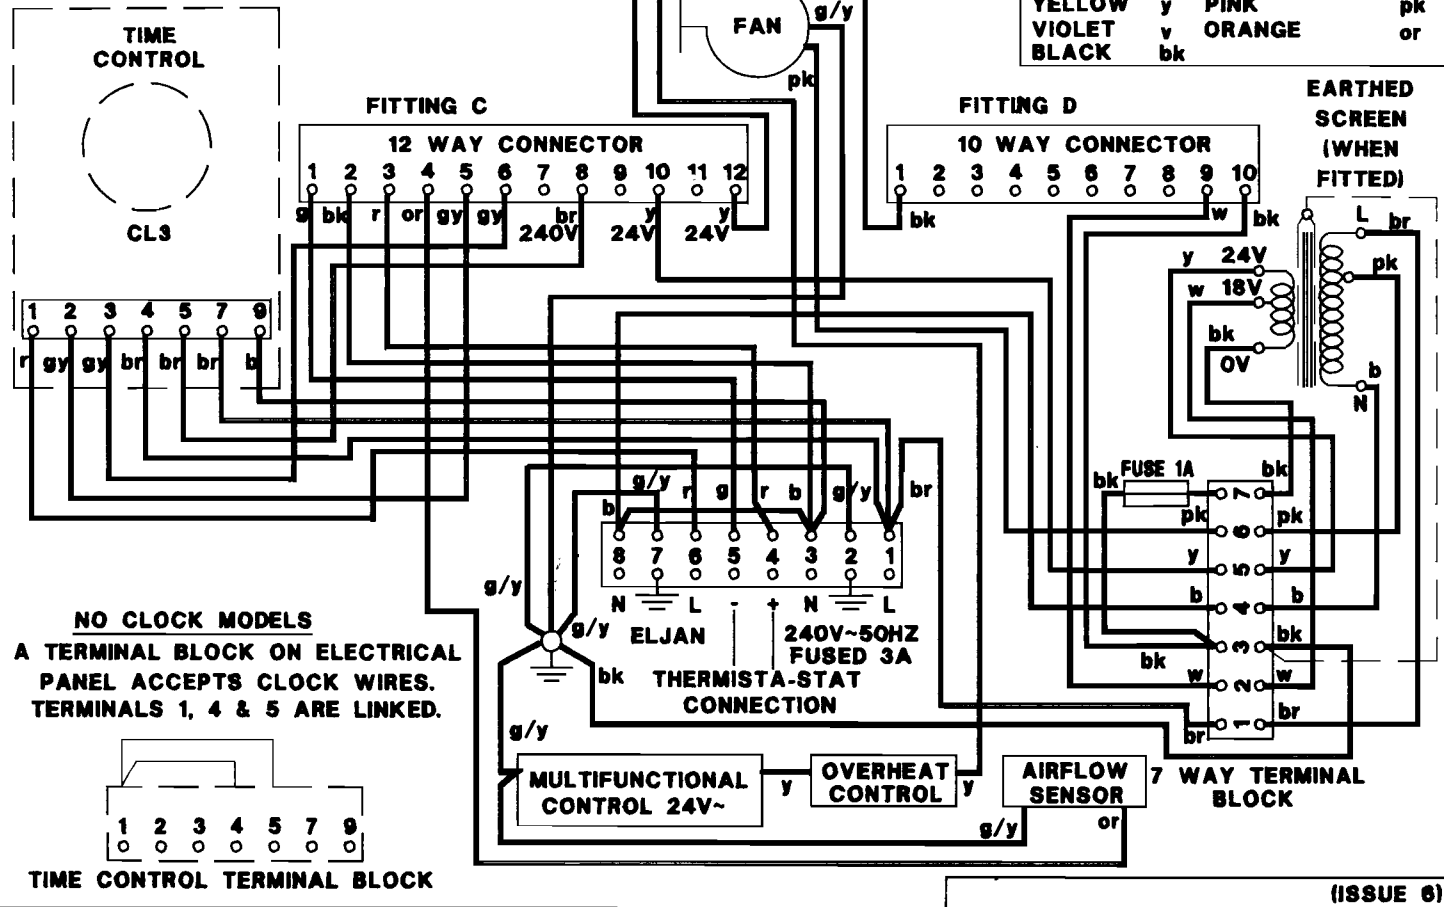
TIME CONTROL

CL3

1 2 3 4 5 7 9
r gy gy br br br b

FAN g/y pk

YELLOW y PINK pk
VIOLET v ORANGE or
BLACK bk

FITTING C
12 WAY CONNECTOR
1 2 3 4 5 6 7 8 9 10 11 12
g bk r or gy gy br y y
240V 24V 24V

FITTING D
10 WAY CONNECTOR
1 2 3 4 5 6 7 8 9 10
bk w bk

EARTHED SCREEN (WHEN FITTED)
L br pk b N
y 24V
w 18V
bk 0V

g/y r g r b g/y br
b
8 7 6 5 4 3 2 1
N L - + N L
g/y
g/y ELJAN
bk THERMISTA-STAT CONNECTION
240V~50HZ FUSED 3A

bk FUSE 1A bk
pk 7 pk
y 6 y
b 5 b
4
bk 3 bk
w 2 w
br 1 br
bk

NO CLOCK MODELS
A TERMINAL BLOCK ON ELECTRICAL PANEL ACCEPTS CLOCK WIRES. TERMINALS 1, 4 & 5 ARE LINKED.

g/y
MULTIFUNCTIONAL CONTROL 24V~ y OVERHEAT CONTROL y
AIRFLOW SENSOR 7 WAY TERMINAL BLOCK
g/y or

1 2 3 4 5 7 9
TIME CONTROL TERMINAL BLOCK

(ISSUE 6)